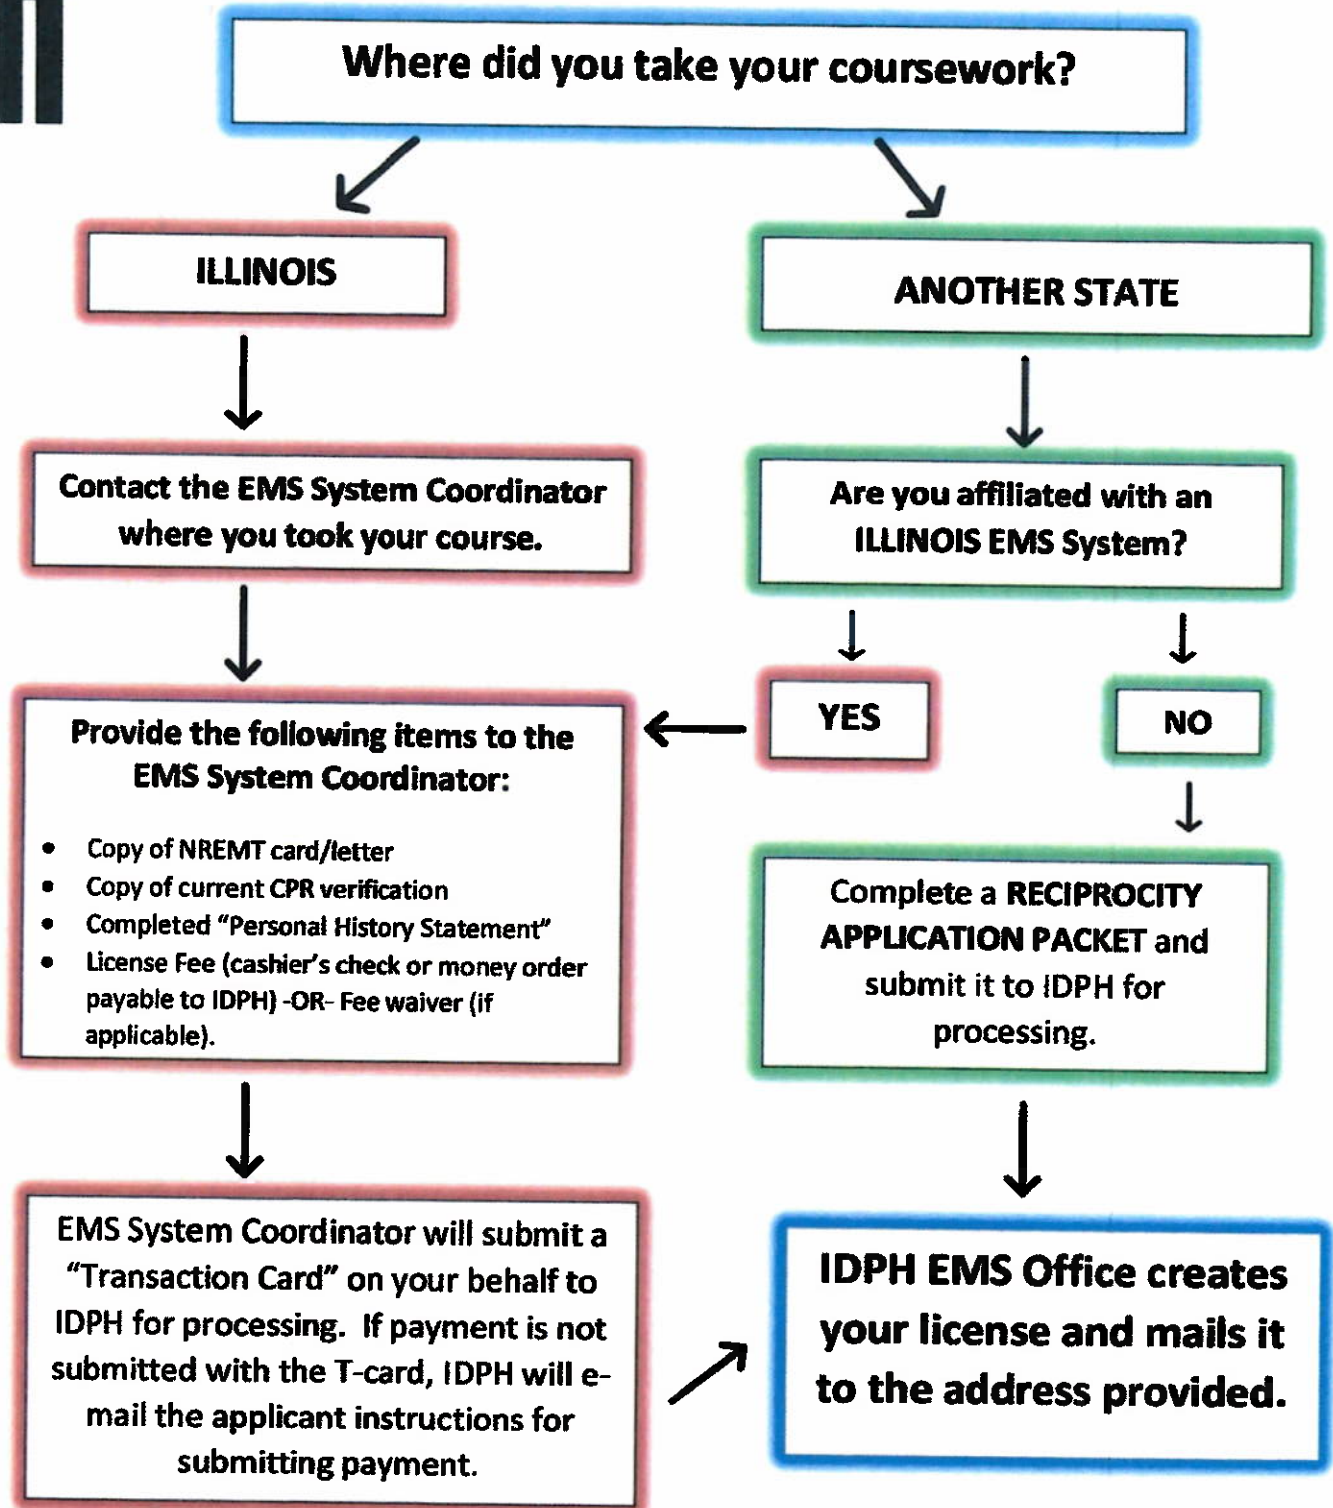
Where did you take your coursework?

ILLINOIS

ANOTHER STATE

Contact the EMS System Coordinator where you took your course.

Are you affiliated with an ILLINOIS EMS System?

YES

NO

Provide the following items to the EMS System Coordinator:

- Copy of NREMT card/letter
- Copy of current CPR verification
- Completed "Personal History Statement"
- License Fee (cashier's check or money order payable to IDPH) -OR- Fee waiver (if applicable).

Complete a RECIPROCITY APPLICATION PACKET and submit it to IDPH for processing.

EMS System Coordinator will submit a "Transaction Card" on your behalf to IDPH for processing. If payment is not submitted with the T-card, IDPH will e-mail the applicant instructions for submitting payment.

IDPH EMS Office creates your license and mails it to the address provided.